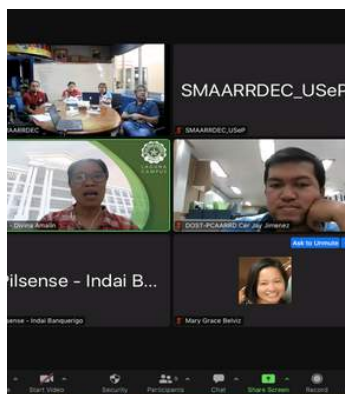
SMAARRDEC_USeP

SMAARRDEC

SMAARRDEC_USeP

LAGUNA CAMPUS

Divina Amalin

DOST-PCAARRD Cer Jay Jimenez

Ask to Unmute

Pilsense - Indai B...

Pilsense - Indai Banquerigo

Mary Grace Belviz

Start Video

Security

Participants

Chat

Share Screen

Record